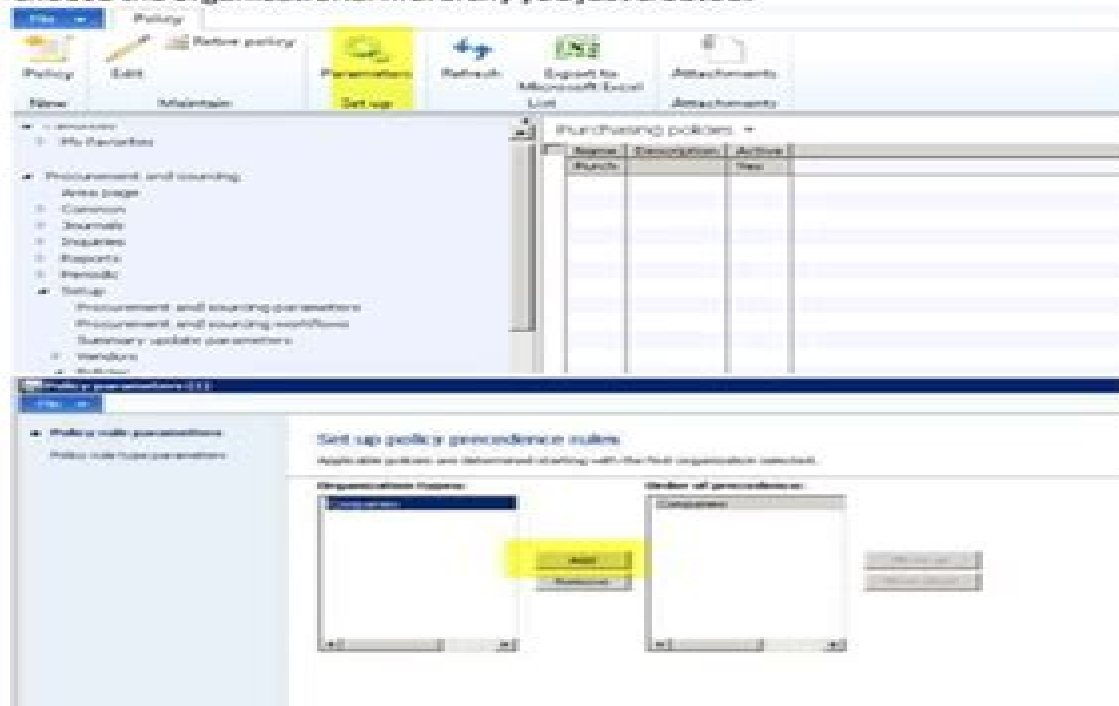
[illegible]

File | Policy

Policy | Edit | Retire policy | Parameters | Refresh | Export to Microsoft Excel | Attachments

New | Maintain | Set up | List | Attachments

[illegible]
My favorites

Procurement and sourcing
Area page
Common
Journals
Inquiries
Reports
Periodic
Setup
Procurement and sourcing parameters
Procurement and sourcing workflows
Summary update parameters
Vendors
Policies

Purchasing policies

| Name | Description | Active |
|---|---|---|
| Purch | | Yes |

Policy parameters (1)

File

Policy rule parameters
Policy rule type parameters

Set up policy precedence rules

Applicable policies are determined starting with the first organization selected.

Organization types:

Companies

Add

Remove

Order of precedence:

Companies

Move up

Move down